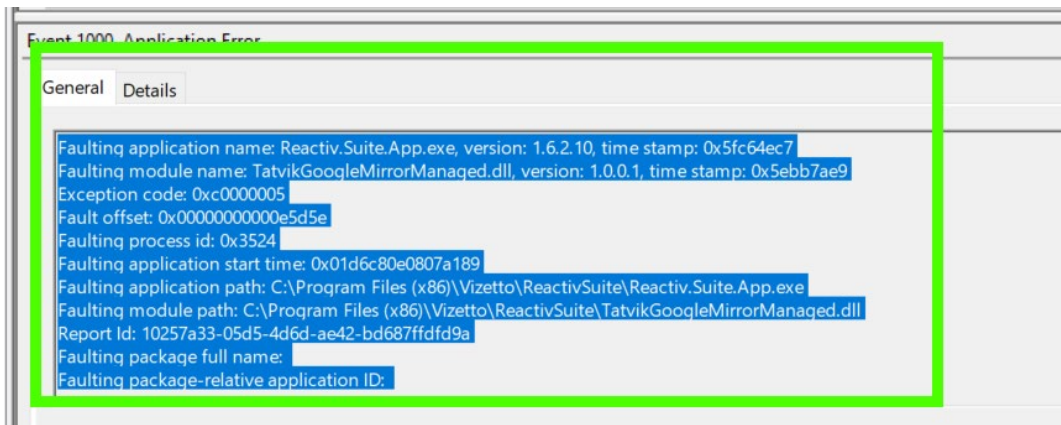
Event 1000, Application Error

General
Details

Faulting application name: Reactiv.Suite.App.exe, version: 1.6.2.10, time stamp: 0x5fc64ec7
Faulting module name: TatvikGoogleMirrorManaged.dll, version: 1.0.0.1, time stamp: 0x5ebb7ae9
Exception code: 0xc0000005
Fault offset: 0x00000000000e5d5e
Faulting process id: 0x3524
Faulting application start time: 0x01d6c80e0807a189
Faulting application path: C:\Program Files (x86)\Vizetto\ReactivSuite\Reactiv.Suite.App.exe
Faulting module path: C:\Program Files (x86)\Vizetto\ReactivSuite\TatvikGoogleMirrorManaged.dll
Report Id: 10257a33-05d5-4d6d-ae42-bd687ffdfd9a
Faulting package full name:
Faulting package-relative application ID: